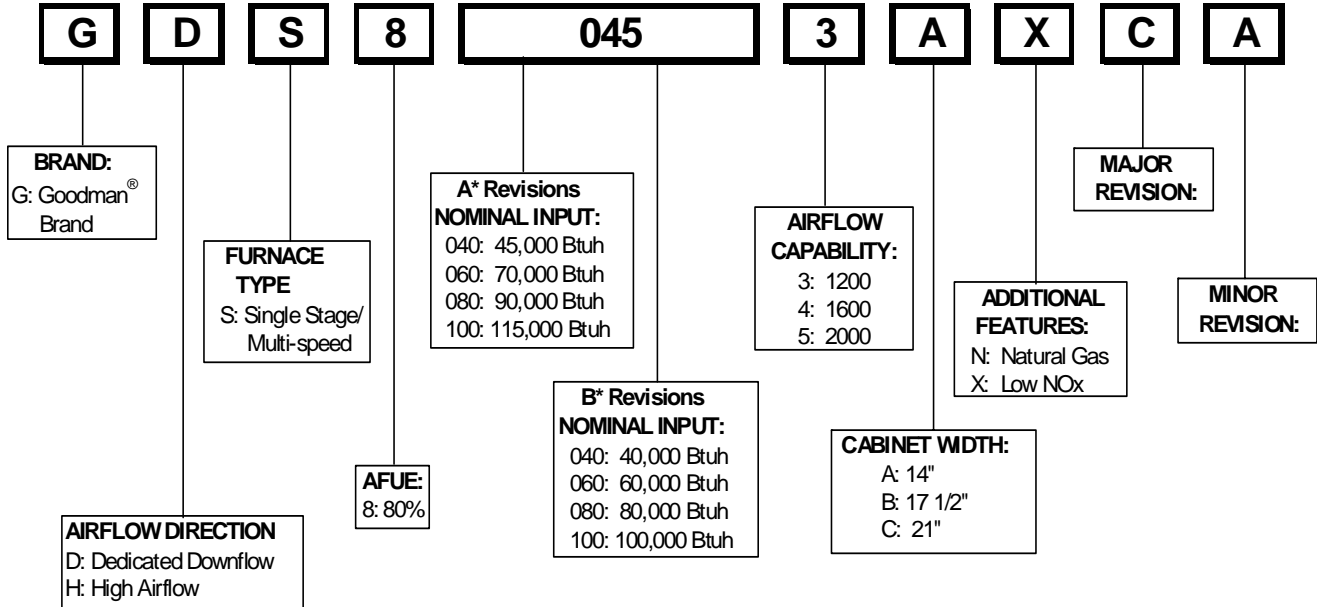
G D S 8 045 3 A X C A

BRAND:
G: Goodman® Brand

FURNACE TYPE
S: Single Stage/ Multi-speed

A* Revisions
NOMINAL INPUT:
040: 45,000 Btuh
060: 70,000 Btuh
080: 90,000 Btuh
100: 115,000 Btuh

AIRFLOW CAPABILITY:
3: 1200
4: 1600
5: 2000

MAJOR REVISION:

ADDITIONAL FEATURES:
N: Natural Gas
X: Low NOx

MINOR REVISION:

B* Revisions
NOMINAL INPUT:
040: 40,000 Btuh
060: 60,000 Btuh
080: 80,000 Btuh
100: 100,000 Btuh

CABINET WIDTH:
A: 14"
B: 17 1/2"
C: 21"

AFUE:
8: 80%

AIRFLOW DIRECTION
D: Dedicated Downflow
H: High Airflow